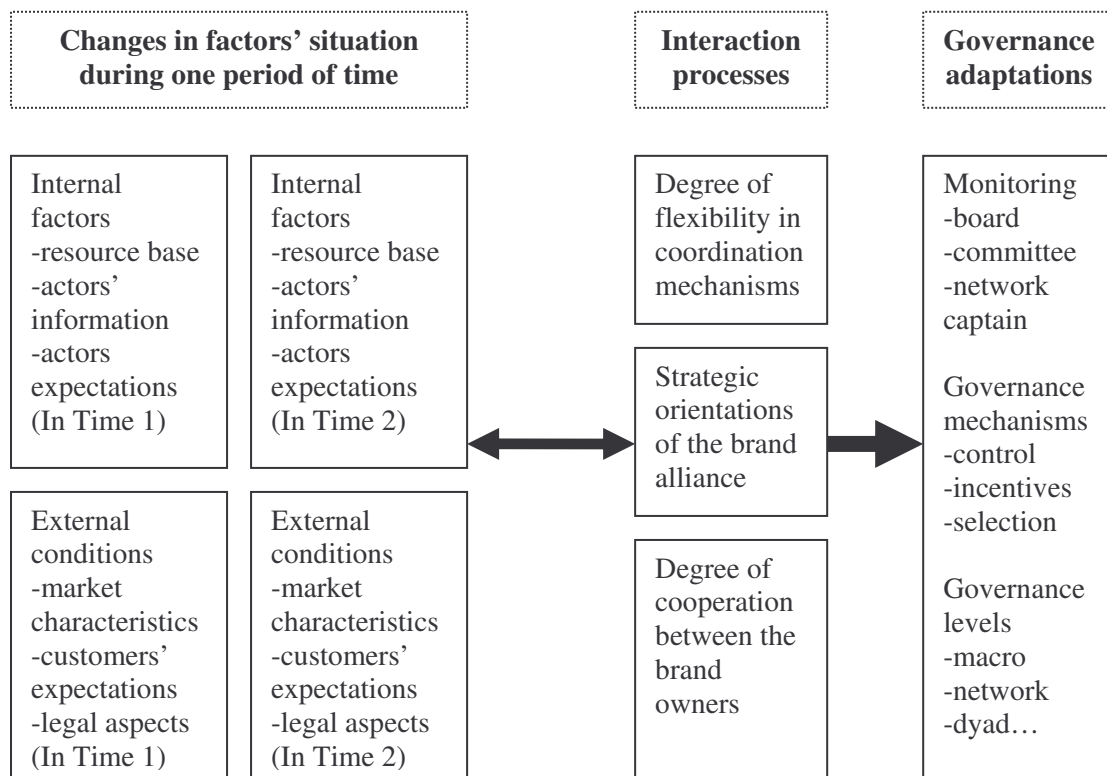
Changes in factors' situation during one period of time

Interaction processes

Governance adaptations

Internal factors
-resource base
-actors' information
-actors expectations
(In Time 1)

Internal factors
-resource base
-actors' information
-actors expectations
(In Time 2)

External conditions
-market characteristics
-customers' expectations
-legal aspects
(In Time 1)

External conditions
-market characteristics
-customers' expectations
-legal aspects
(In Time 2)

Degree of flexibility in coordination mechanisms

Strategic orientations of the brand alliance

Degree of cooperation between the brand owners

Monitoring
-board
-committee
-network captain

Governance mechanisms
-control
-incentives
-selection

Governance levels
-macro
-network
-dyad…